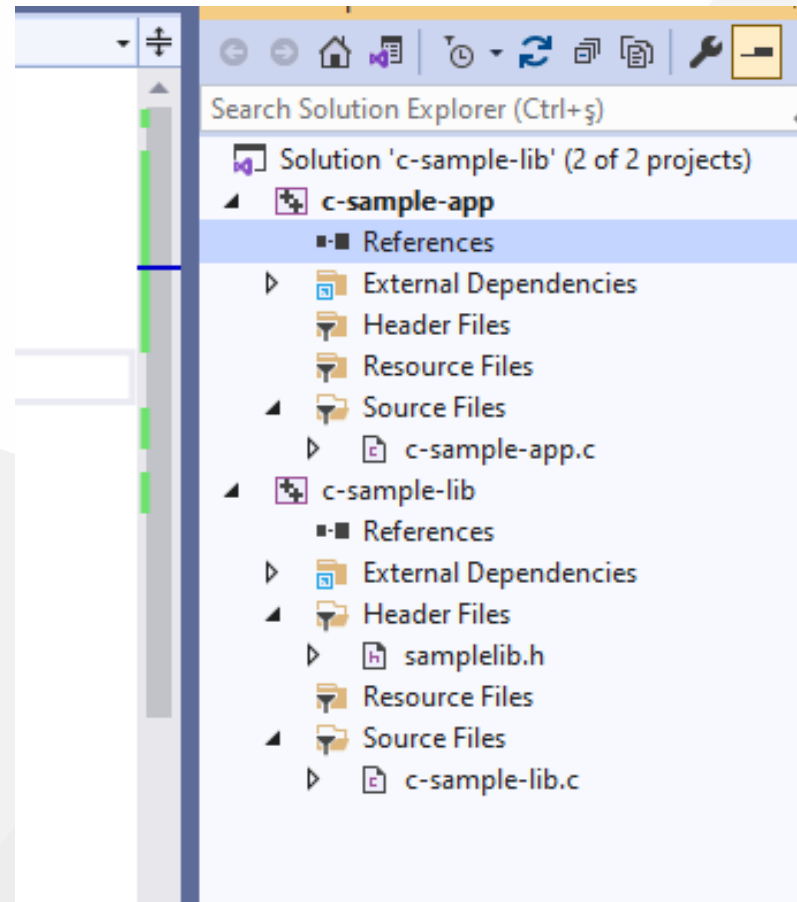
Search Solution Explorer (Ctrl+ş)

Solution 'c-sample-lib' (2 of 2 projects)
c-sample-app
References
External Dependencies
Header Files
Resource Files
Source Files
c-sample-app.c
c-sample-lib
References
External Dependencies
Header Files
samplelib.h
Resource Files
Source Files
c-sample-lib.c